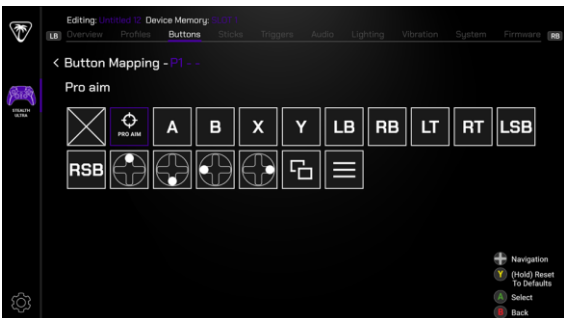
Editing: Untitled 12 Device Memory: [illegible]

LB Overview Profiles Buttons Sticks Triggers Audio Lighting Vibration System Firmware RB

STEALTH ULTRA

< Button Mapping - P1 - -

Pro aim

PRO AIM A B X Y LB RB LT RT LSB

RSB

Navigation

(Hold) Reset To Defaults

Select

Back